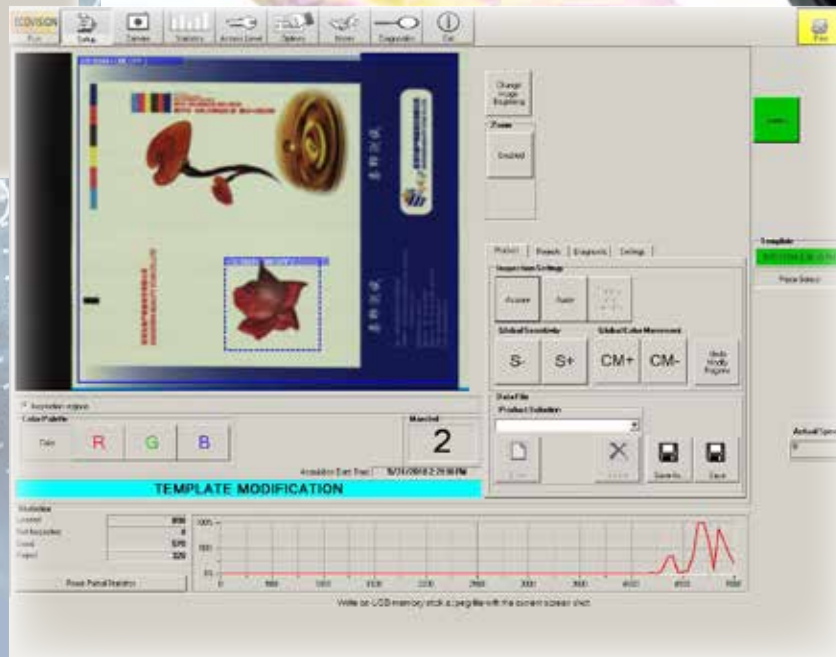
EDIVISION Run
Setup
Camera
Statistics
Access Level
Options
Errors
Diagnostic
Exit

Change Image Brightness
Zoom
Enabled

Product
Rejects
Diagnostic
Settings
Inspection Settings
Acquire
Auto
Global Sensitivity
Global Color Movement
S-
S+
CM+
CM-
Undo Modify Program
Data File
Product Selection
Save As
Save

Template

Actual Speed
0

Acquisition Region
Color Palette
Color
R
G
B
Matched
2
Acquisition Start Time: 10/24/2018 2:29:06 PM
TEMPLATE MODIFICATION

Statistics
Acquired 898
Not Inspected 0
Good 570
Reject 328
Reset Partial Statistics

100%
50
0
0 100 500 1000 1500 2000 2500 3000 3500 4000 4500 5000

Write on USB memory stick a .jpeg file with the current screen shot.